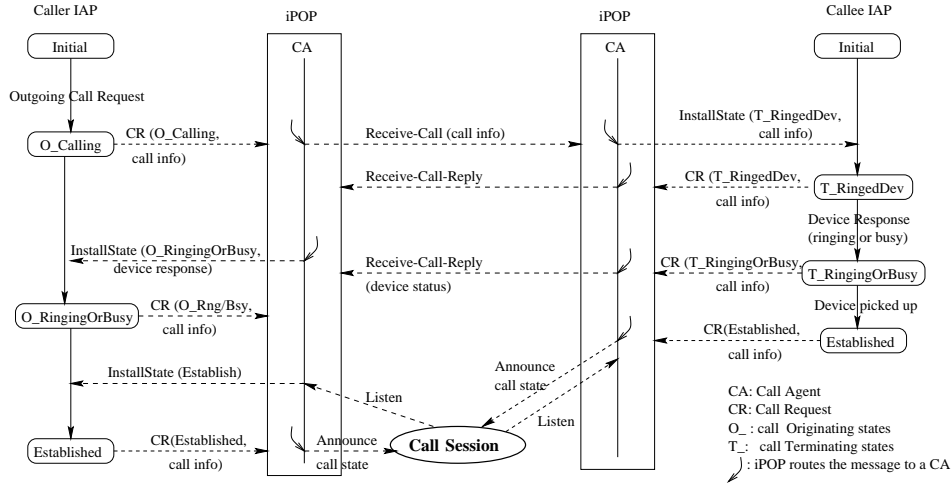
Caller IAP

iPOP

iPOP

Callee IAP

CA

CA

Initial

Initial

Outgoing Call Request

O_Calling

CR (O_Calling, call info)

Receive-Call (call info)

InstallState (T_RingedDev, call info)

Receive-Call-Reply

CR (T_RingedDev, call info)

T_RingedDev

Device Response (ringing or busy)

InstallState (O_RingingOrBusy, device response)

Receive-Call-Reply (device status)

CR (T_RingingOrBusy, call info)

T_RingingOrBusy

O_RingingOrBusy

CR (O_Rng/Bsy, call info)

Device picked up

CR(Established, call info)

Established

Announce call state

InstallState (Establish)

Listen

Listen

Established

CR(Established, call info)

Announce call state

Call Session

CA: Call Agent
CR: Call Request
O_ : call Originating states
T_: call Terminating states
: iPOP routes the message to a CA